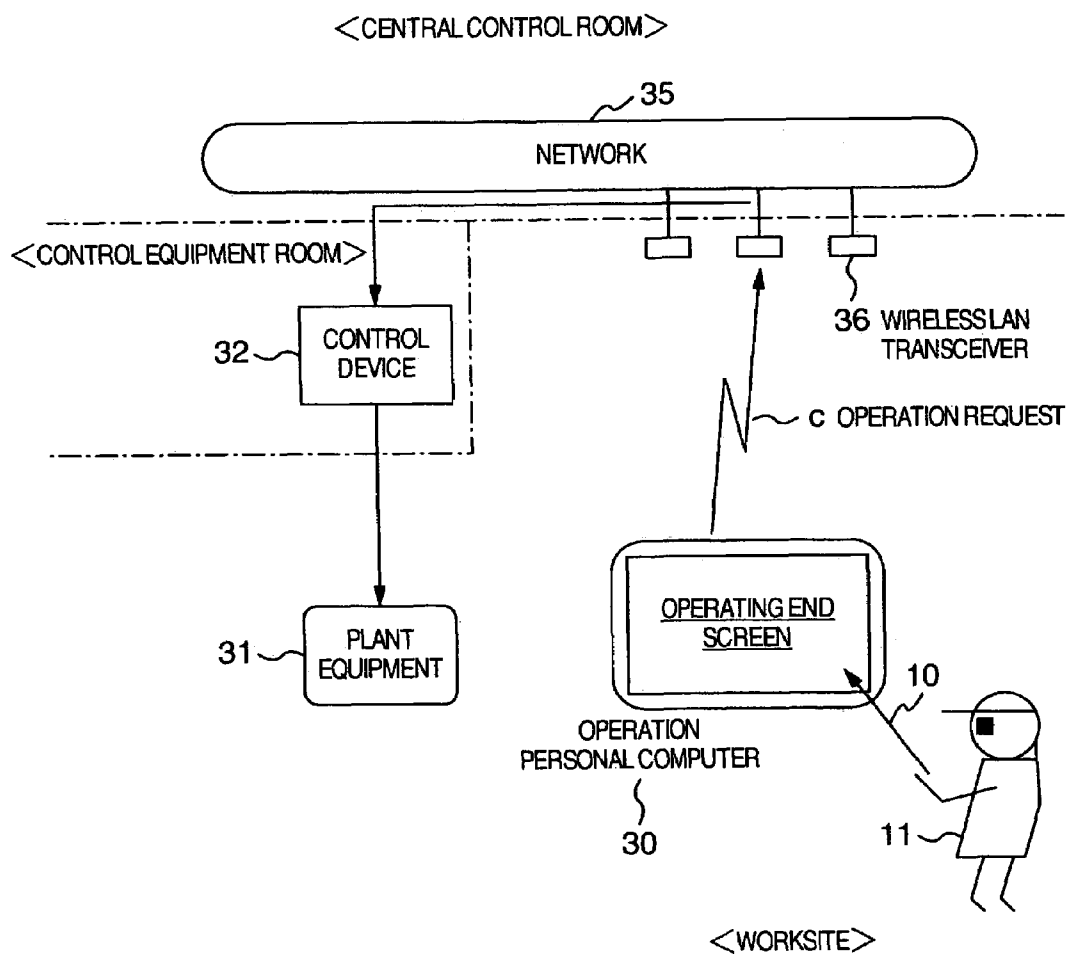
<CENTRAL CONTROL ROOM>

35

NETWORK

<CONTROL EQUIPMENT ROOM>

36 WIRELESS LAN TRANSCEIVER

32 CONTROL DEVICE

C OPERATION REQUEST

31 PLANT EQUIPMENT

OPERATING END SCREEN

10

OPERATION PERSONAL COMPUTER

30

11

<WORKSITE>